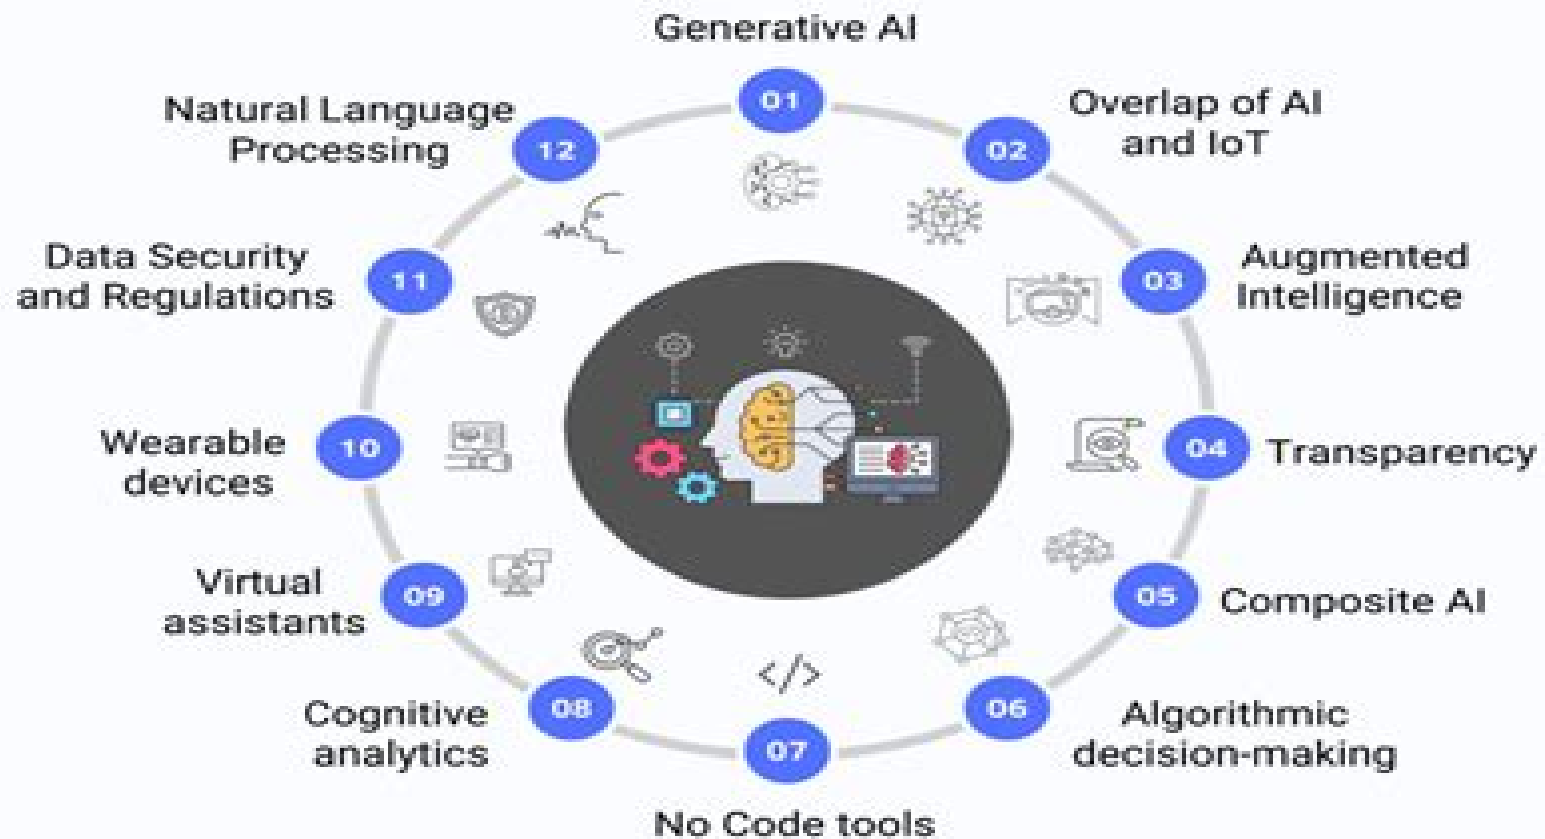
01
Generative AI

02
Overlap of AI and IoT

03
Augmented Intelligence

04
Transparency

05
Composite AI

06
Algorithmic decision-making

07
No Code tools

08
Cognitive analytics

09
Virtual assistants

10
Wearable devices

11
Data Security and Regulations

12
Natural Language Processing